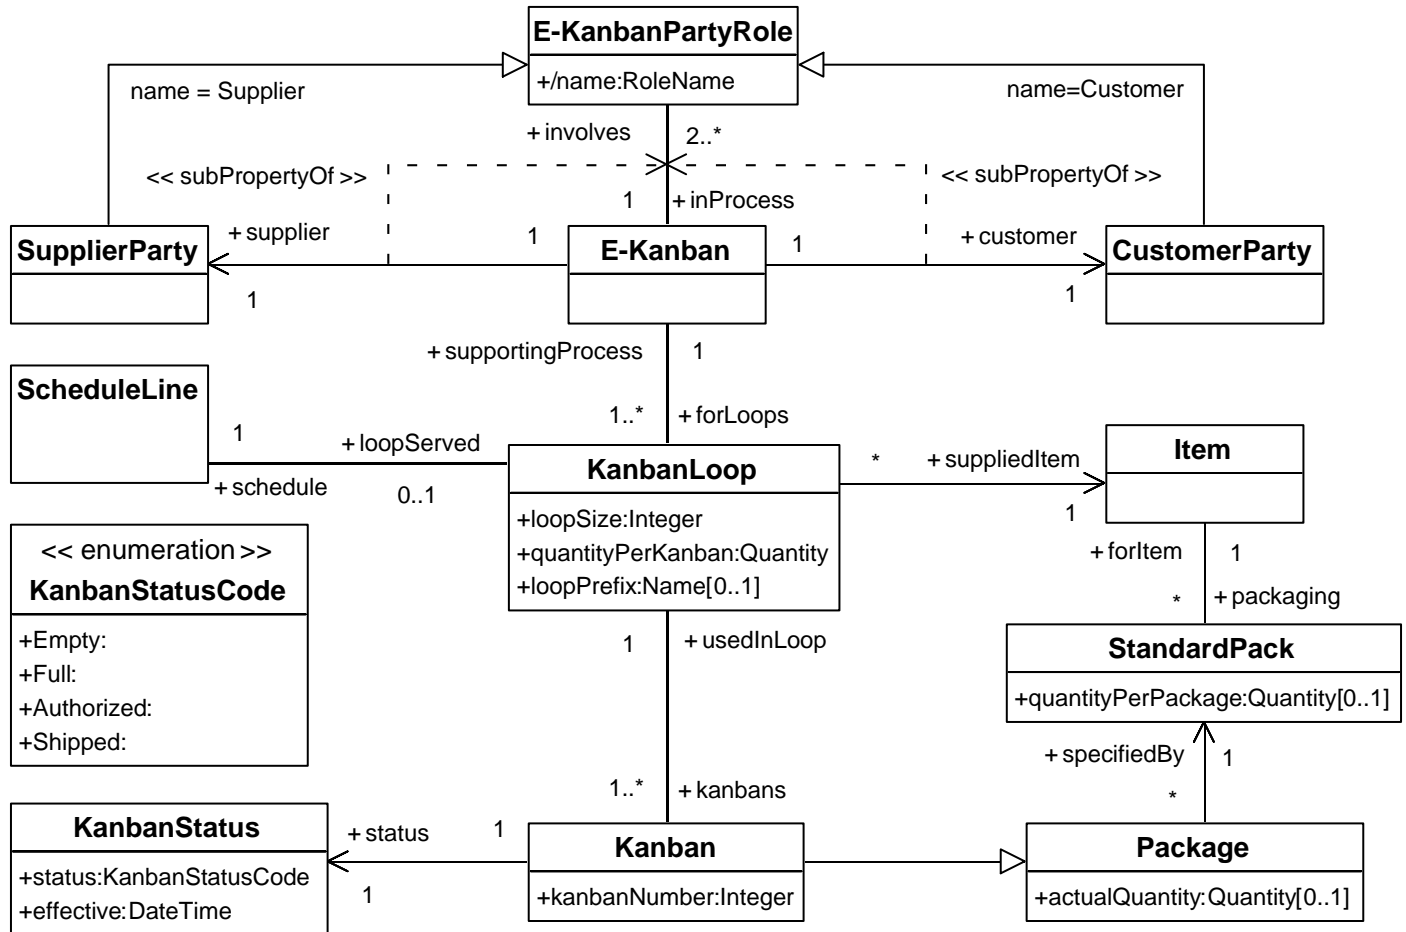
E-KanbanPartyRole
+/name:RoleName

name = Supplier

name=Customer

+ involves
2..*

<< subPropertyOf >>

<< subPropertyOf >>

1
+ inProcess

SupplierParty

+ supplier
1

E-Kanban

1
+ customer

CustomerParty

1

1

+ supportingProcess
1

ScheduleLine

1..*
+ forLoops

1
+ loopServed

+ schedule
0..1

KanbanLoop
+loopSize:Integer
+quantityPerKanban:Quantity
+loopPrefix:Name[0..1]

*
+ suppliedItem

Item

1

+ forItem
1

*
+ packaging

<< enumeration >>
KanbanStatusCode
+Empty:
+Full:
+Authorized:
+Shipped:

StandardPack
+quantityPerPackage:Quantity[0..1]

1
+ usedInLoop

+ specifiedBy
1

*

1..*
+ kanbans

KanbanStatus
+status:KanbanStatusCode
+effective:DateTime

+ status
1

1

Kanban
+kanbanNumber:Integer

Package
+actualQuantity:Quantity[0..1]